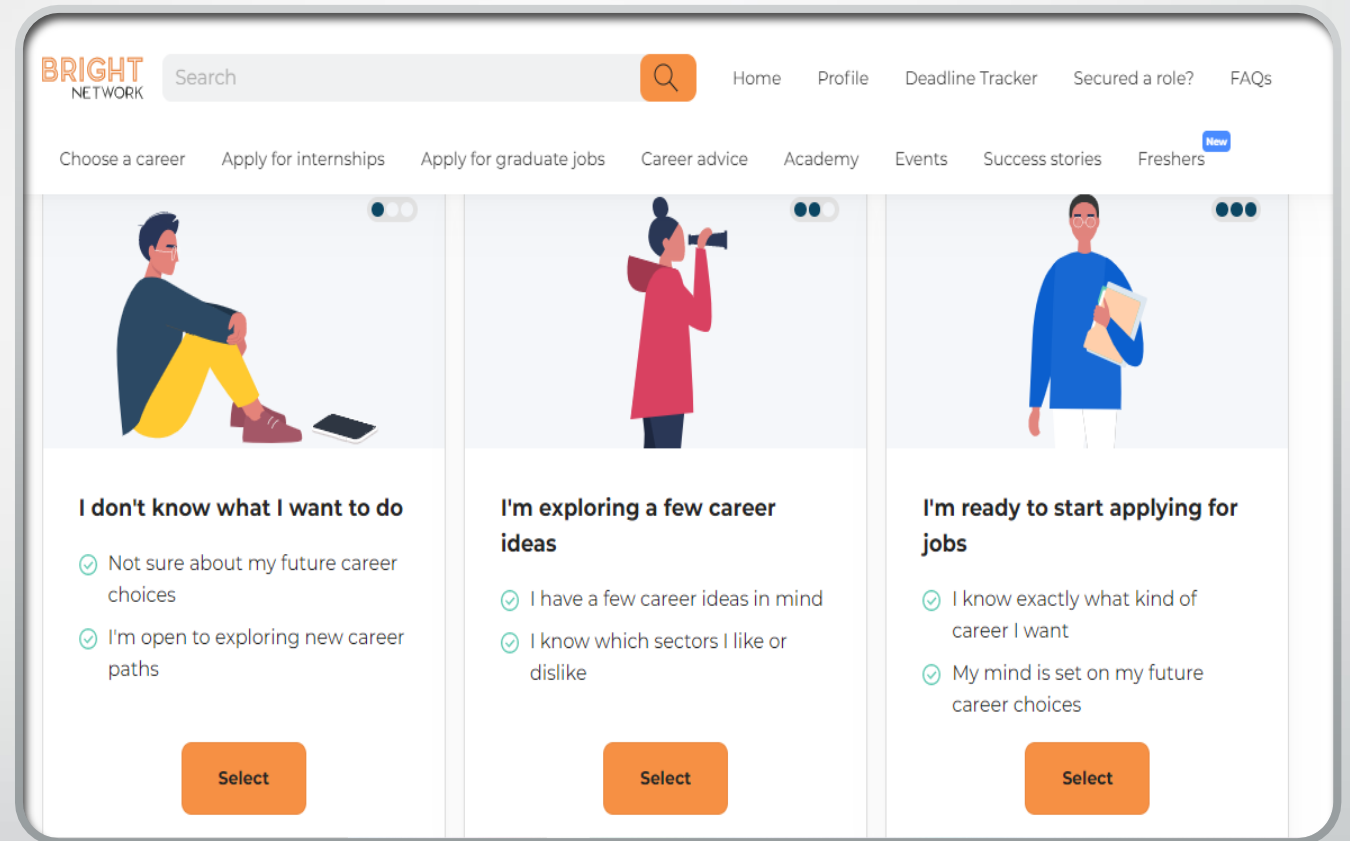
BRIGHT NETWORK

Search

Home Profile Deadline Tracker Secured a role? FAQs

Choose a career Apply for internships Apply for graduate jobs Career advice Academy Events Success stories Freshers New

I don't know what I want to do

Not sure about my future career choices

I'm open to exploring new career paths

Select

I'm exploring a few career ideas

I have a few career ideas in mind

I know which sectors I like or dislike

Select

I'm ready to start applying for jobs

I know exactly what kind of career I want

My mind is set on my future career choices

Select